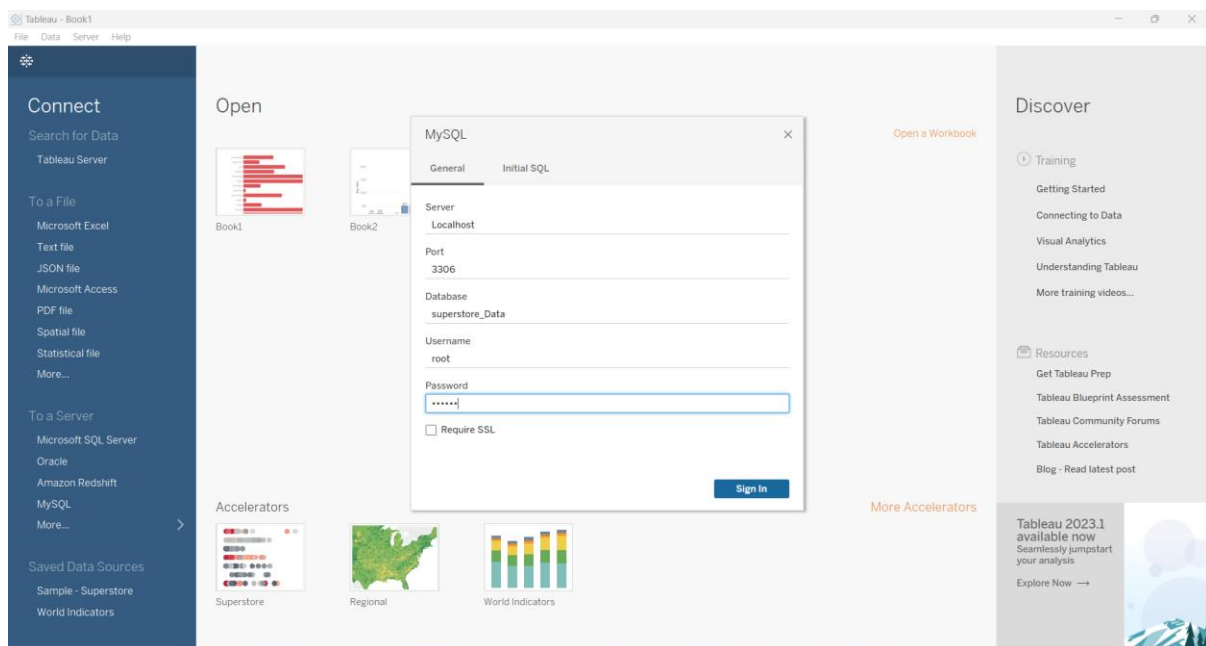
Tableau - Book1
File Data Server Help

Connect
Search for Data
Tableau Server
To a File
Microsoft Excel
Text file
JSON file
Microsoft Access
PDF file
Spatial file
Statistical file
More...
To a Server
Microsoft SQL Server
Oracle
Amazon Redshift
MySQL
More...
Saved Data Sources
Sample - Superstore
World Indicators

Open
Book1
Book2
Open a Workbook

MySQL
General
Initial SQL
Server
Localhost
Port
3306
Database
superstore_Data
Username
root
Password
••••••
Require SSL
Sign In

Accelerators
More Accelerators
Superstore
Regional
World Indicators

Discover
Training
Getting Started
Connecting to Data
Visual Analytics
Understanding Tableau
More training videos...
Resources
Get Tableau Prep
Tableau Blueprint Assessment
Tableau Community Forums
Tableau Accelerators
Blog - Read latest post

Tableau 2023.1 available now
Seamlessly jumpstart your analysis
Explore Now →